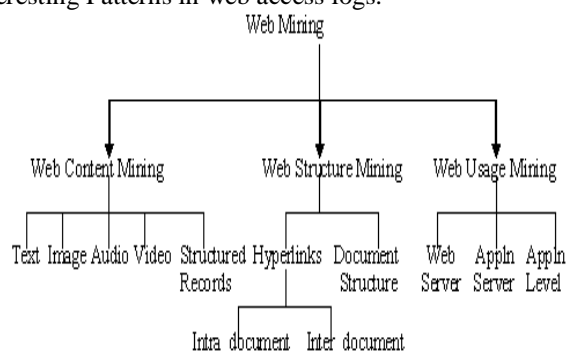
eresting Patterns in web access logs.

Web Mining

Web Content Mining

Web Structure Mining

Web Usage Mining

Text

Image

Audio

Video

Structured Records

Hyperlinks

Document Structure

Web Server

Appln Server

Appln Level

Intra document

Inter document